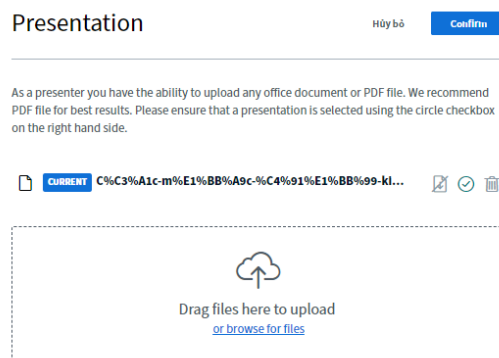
Presentation

Hủy bỏ

Confirm

As a presenter you have the ability to upload any office document or PDF file. We recommend PDF file for best results. Please ensure that a presentation is selected using the circle checkbox on the right hand side.

CURRENT C%C3%A1c-m%E1%BB%A9c-%C4%91%E1%BB%99-ki...

Drag files here to upload

or browse for files